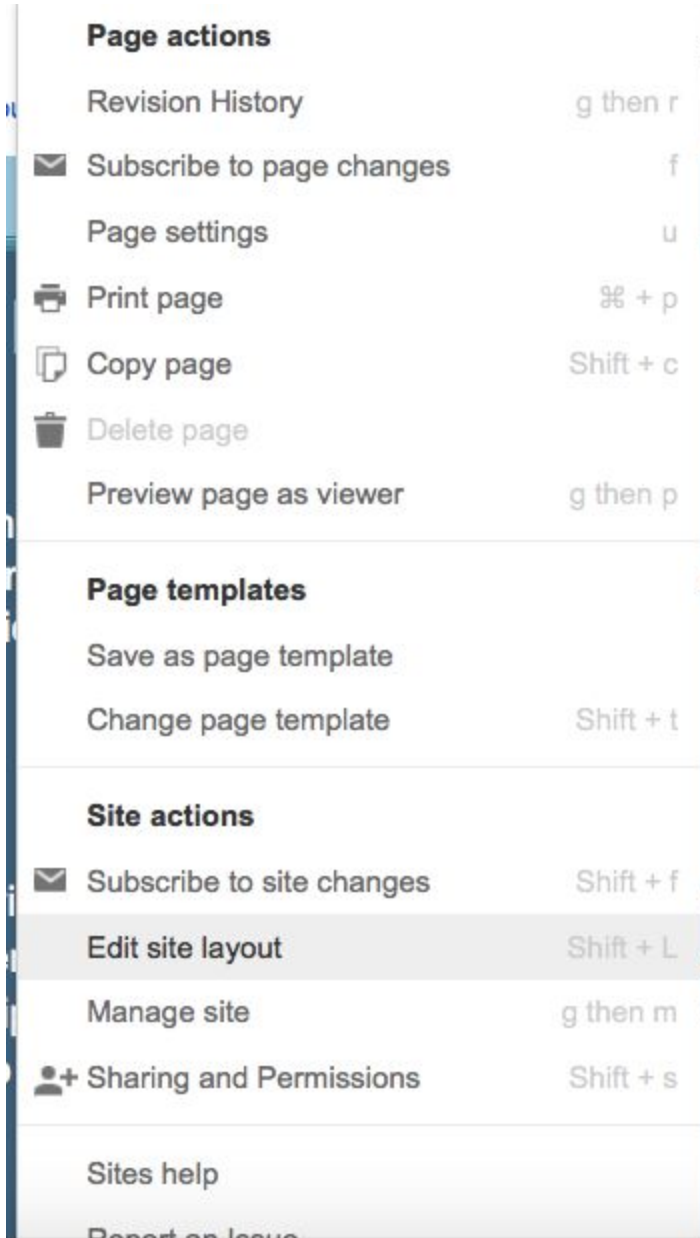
Page actions

Revision History g then r

Subscribe to page changes f

Page settings u

Print page ⌘ + p

Copy page Shift + c

Delete page

Preview page as viewer g then p

Page templates

Save as page template

Change page template Shift + t

Site actions

Subscribe to site changes Shift + f

Edit site layout Shift + L

Manage site g then m

Sharing and Permissions Shift + s

Sites help

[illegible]